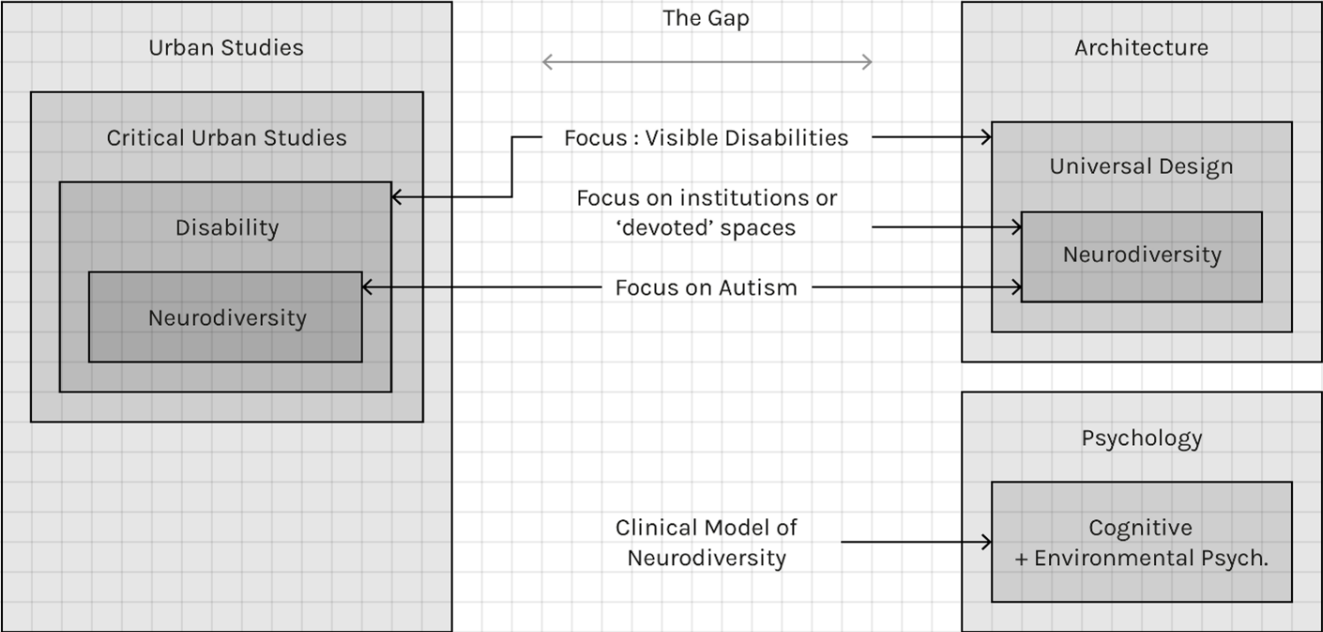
Urban Studies

Critical Urban Studies

Disability

Neurodiversity

The Gap

Focus : Visible Disabilities

Focus on institutions or 'devoted' spaces

Focus on Autism

Clinical Model of Neurodiversity

Architecture

Universal Design

Neurodiversity

Psychology

Cognitive + Environmental Psych.